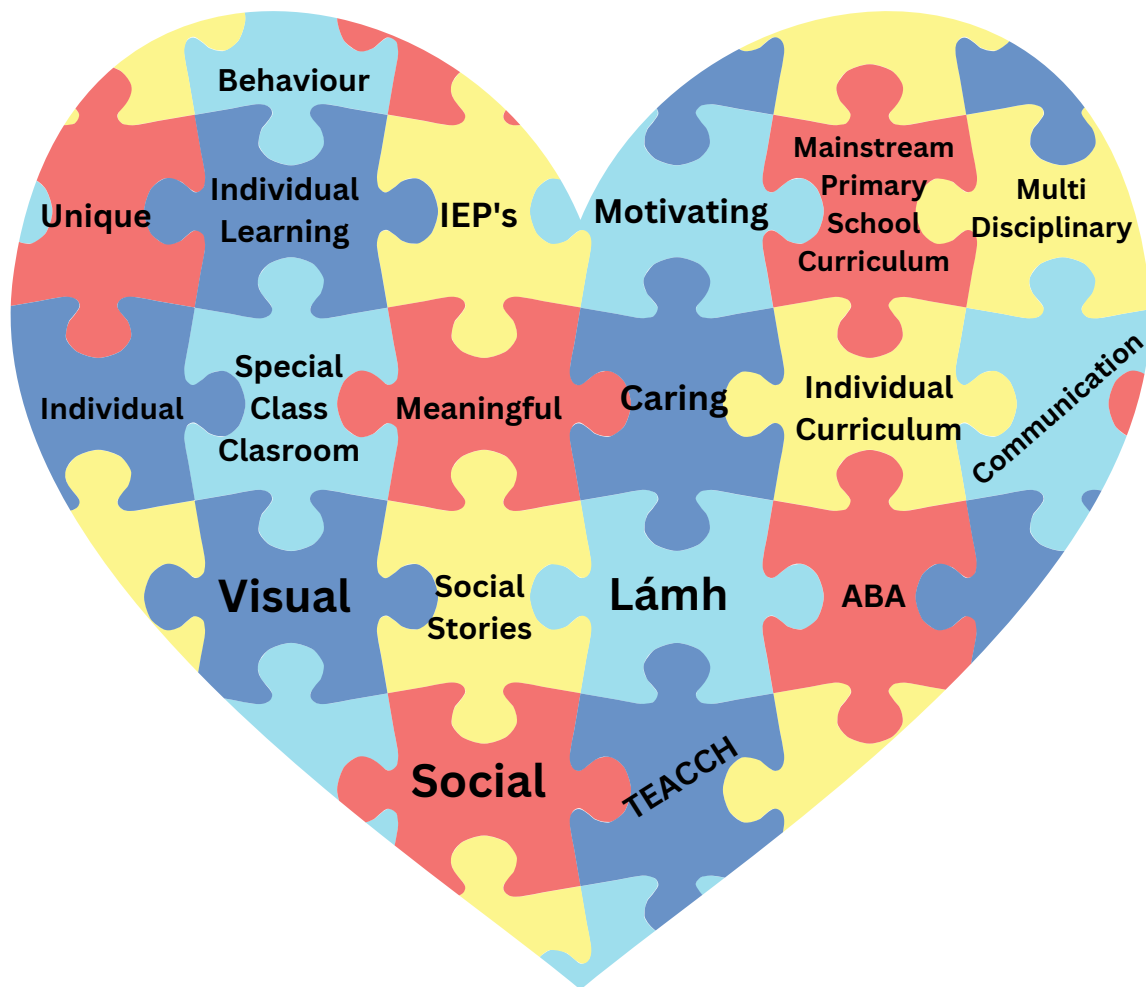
Behaviour

Unique

Individual Learning

IEP's

Motivating

Mainstream Primary School Curriculum

Multi Disciplinary

Individual

Special Class Clasroom

Meaningful

Caring

Individual Curriculum

Communication

Visual

Social Stories

Lámh

ABA

Social

TEACCH